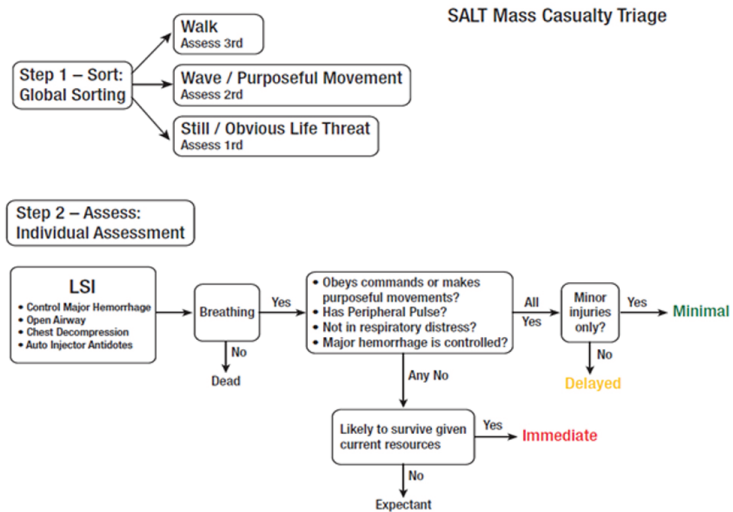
SALT Mass Casualty Triage

Step 1 – Sort: Global Sorting

Walk
Assess 3rd

Wave / Purposeful Movement
Assess 2nd

Still / Obvious Life Threat
Assess 1rd

Step 2 – Assess: Individual Assessment

LSI
• Control Major Hemorrhage
• Open Airway
• Chest Decompression
• Auto Injector Antidotes

Breathing

No

Dead

Yes

• Obeys commands or makes purposeful movements?
• Has Peripheral Pulse?
• Not in respiratory distress?
• Major hemorrhage is controlled?

All Yes

Minor injuries only?

Yes

Minimal

No

Delayed

Any No

Likely to survive given current resources

Yes

Immediate

No

Expectant